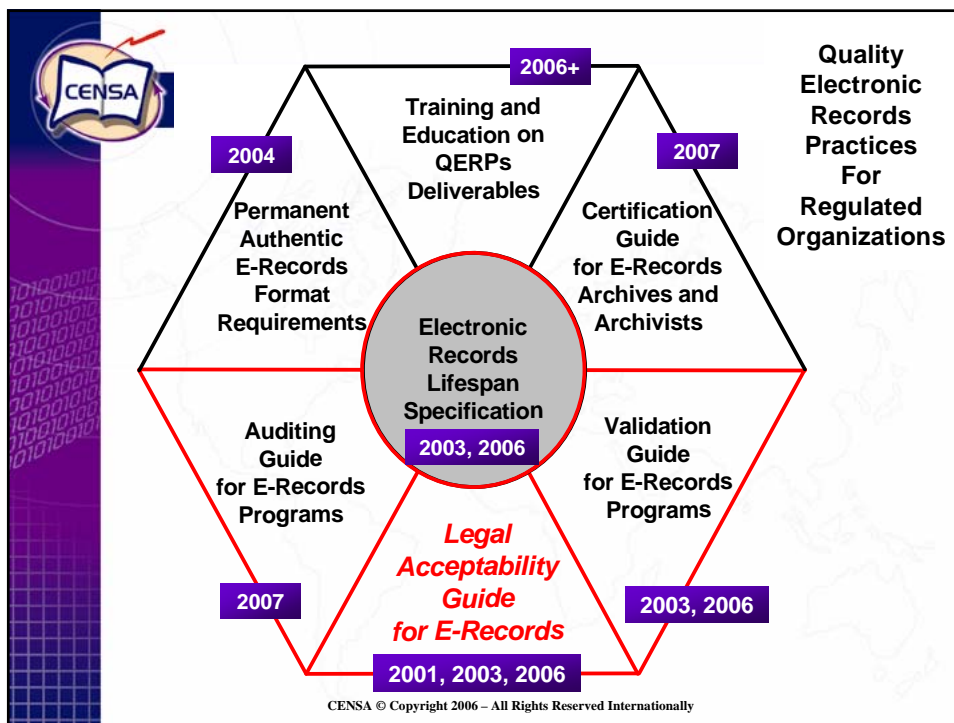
CENSA

Quality Electronic Records Practices For Regulated Organizations

2006+
Training and Education on QERPs Deliverables

2004
Permanent Authentic E-Records Format Requirements

2007
Certification Guide for E-Records Archives and Archivists

Electronic Records Lifespan Specification
2003, 2006

Auditing Guide for E-Records Programs
2007

Validation Guide for E-Records Programs
2003, 2006

Legal Acceptability Guide for E-Records
2001, 2003, 2006

CENSA © Copyright 2006 – All Rights Reserved Internationally